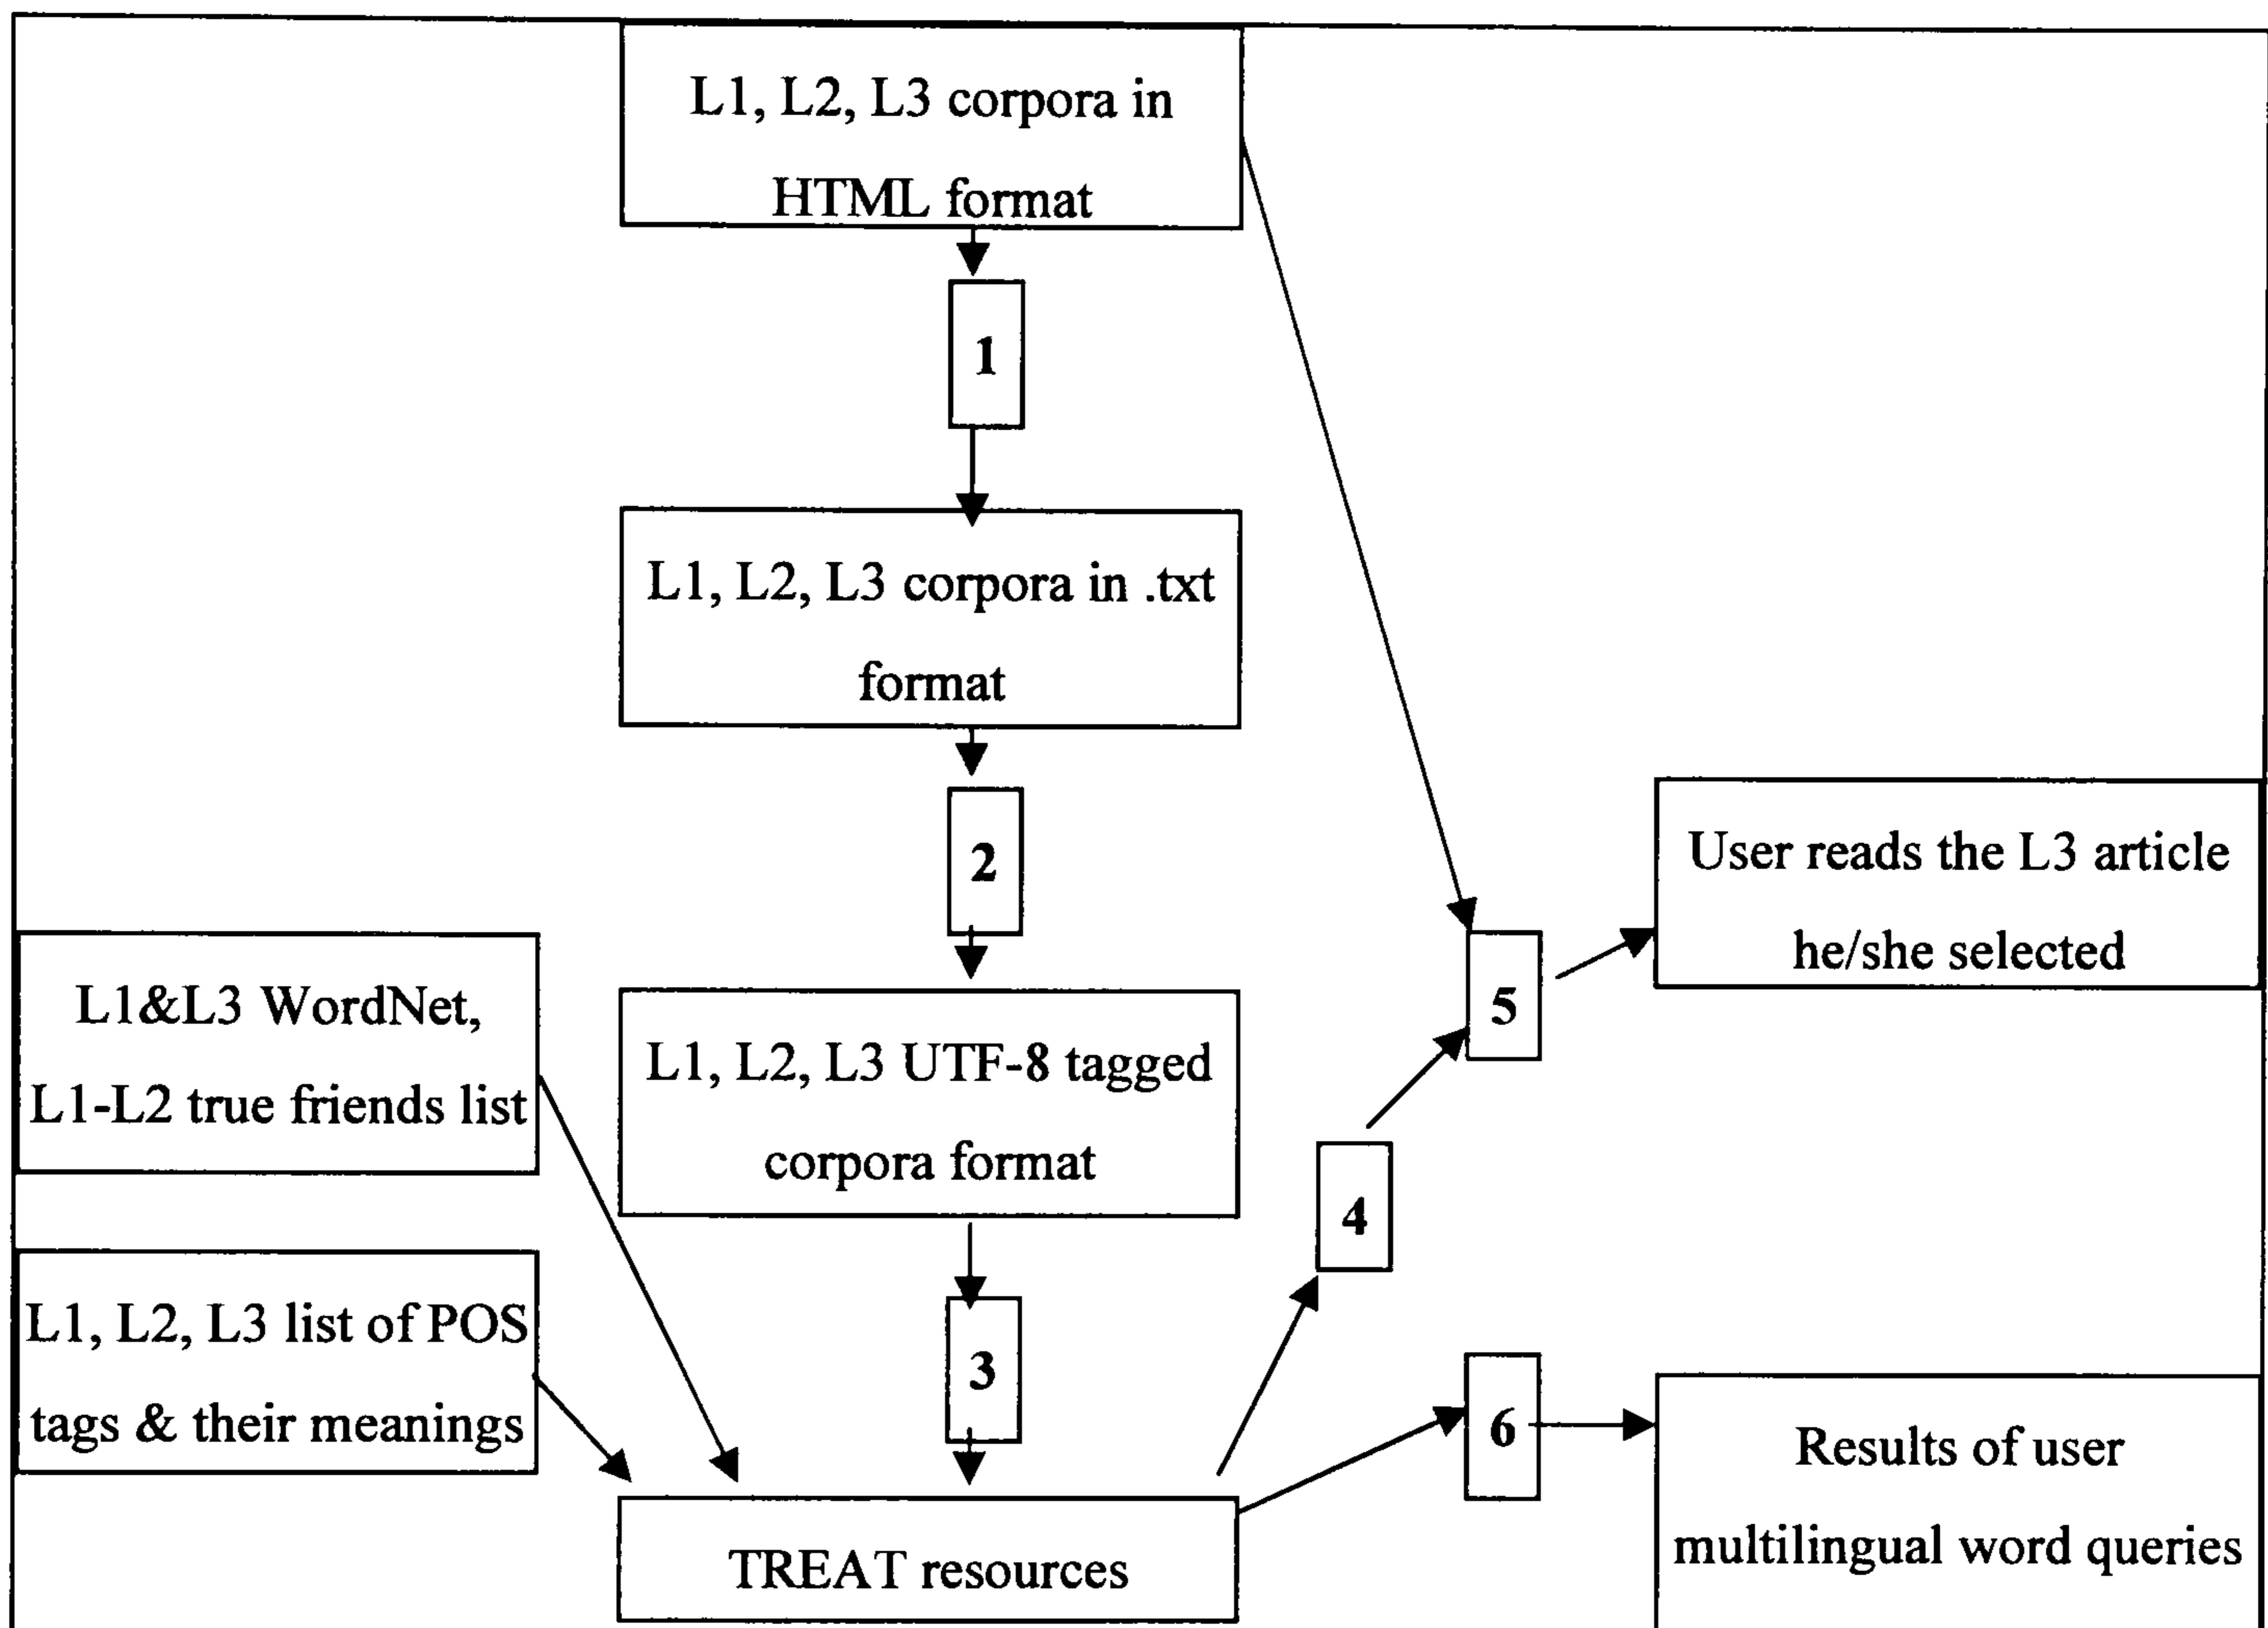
L1, L2, L3 corpora in HTML format

1

L1, L2, L3 corpora in .txt format

2

L1, L2, L3 UTF-8 tagged corpora format

3

TREAT resources

L1&L3 WordNet, L1-L2 true friends list

L1, L2, L3 list of POS tags & their meanings

4

5

User reads the L3 article he/she selected

6

Results of user multilingual word queries